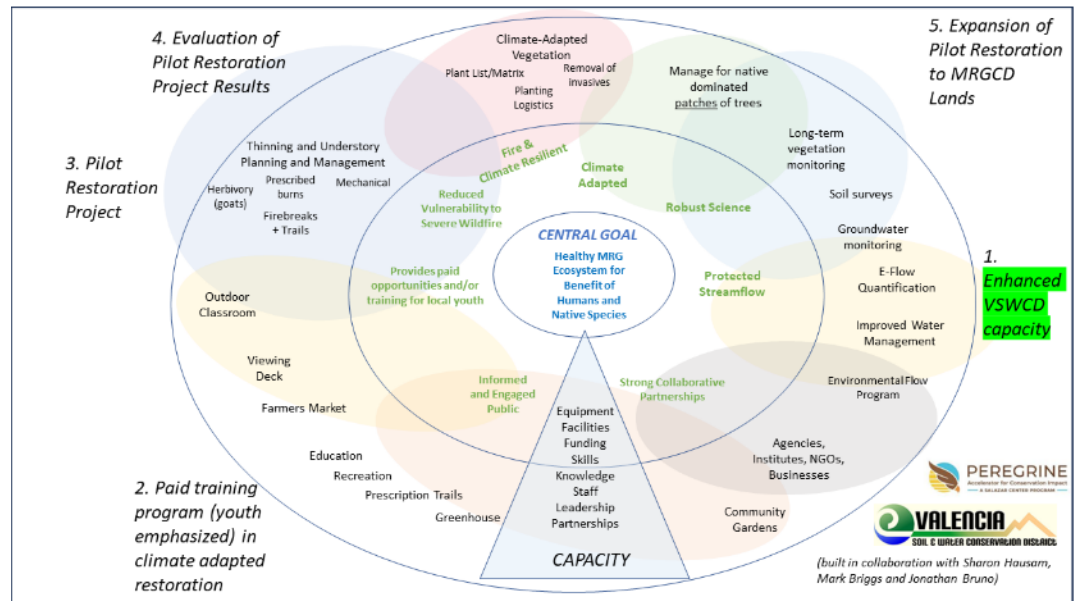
4. Evaluation of Pilot Restoration Project Results

Climate-Adapted Vegetation
Plant List/Matrix
Removal of invasives
Planting Logistics

Manage for native dominated patches of trees

5. Expansion of Pilot Restoration to MRGCD Lands

3. Pilot Restoration Project

Thinning and Understory Planning and Management
Herbivory (goats)
Prescribed burns
Mechanical
Firebreaks + Trails

Fire & Climate Resilient
Climate Adapted
Reduced Vulnerability to Severe Wildfire
Robust Science

Long-term vegetation monitoring
Soil surveys
Groundwater monitoring

CENTRAL GOAL
Healthy MRG Ecosystem for Benefit of Humans and Native Species

Provides paid opportunities and/or training for local youth
Protected Streamflow

1. Enhanced VSWCD capacity

E-Flow Quantification
Improved Water Management

Outdoor Classroom
Viewing Deck
Farmers Market

Informed and Engaged Public
Strong Collaborative Partnerships

Environmental Flow Program

Equipment
Facilities
Funding
Skills
Knowledge
Staff
Leadership
Partnerships

Agencies, Institutes, NGOs, Businesses

Education
Recreation
Prescription Trails
Greenhouse

Community Gardens

CAPACITY

2. Paid training program (youth emphasized) in climate adapted restoration

PEREGRINE
Accelerator for Conservation Impact
A SALAZAR CENTER PROGRAM

VALENCIA
SOIL & WATER CONSERVATION DISTRICT

(built in collaboration with Sharon Hausam, Mark Briggs and Jonathan Bruno)